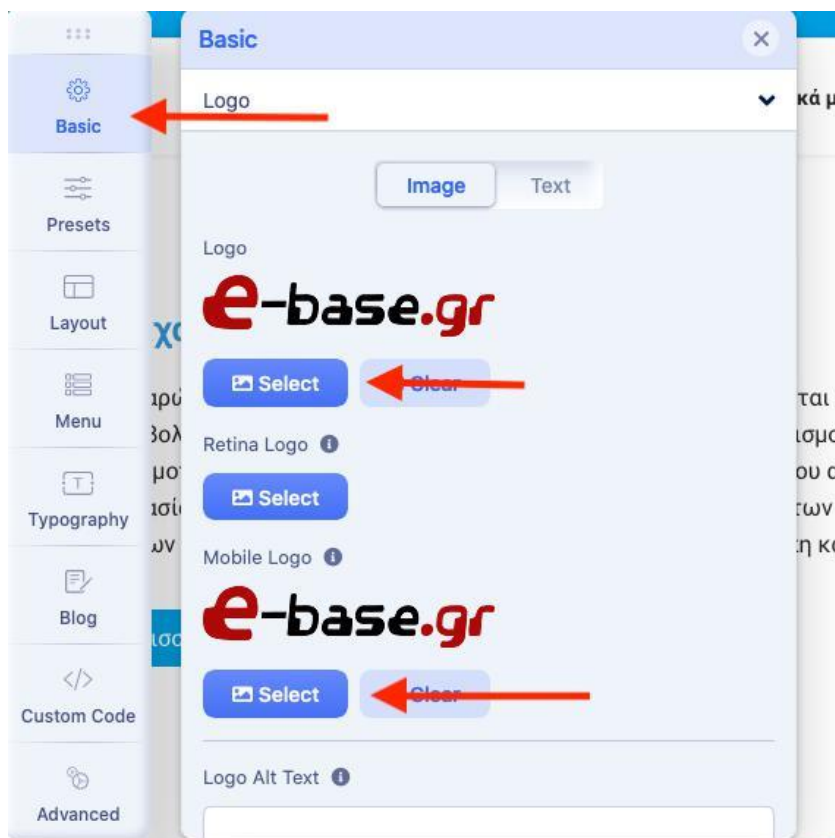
Basic

Presets

Layout

Menu

Typography

Blog

Custom Code

Advanced

Basic

Logo

Image Text

Logo

e-base.gr

Select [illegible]

Retina Logo

Select

Mobile Logo

e-base.gr

Select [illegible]

Logo Alt Text

κά μ

χ

ιρύ
Βολ
μοτ
ισί
ων

ται
ισμο
ου α
των
τη κα

ισα